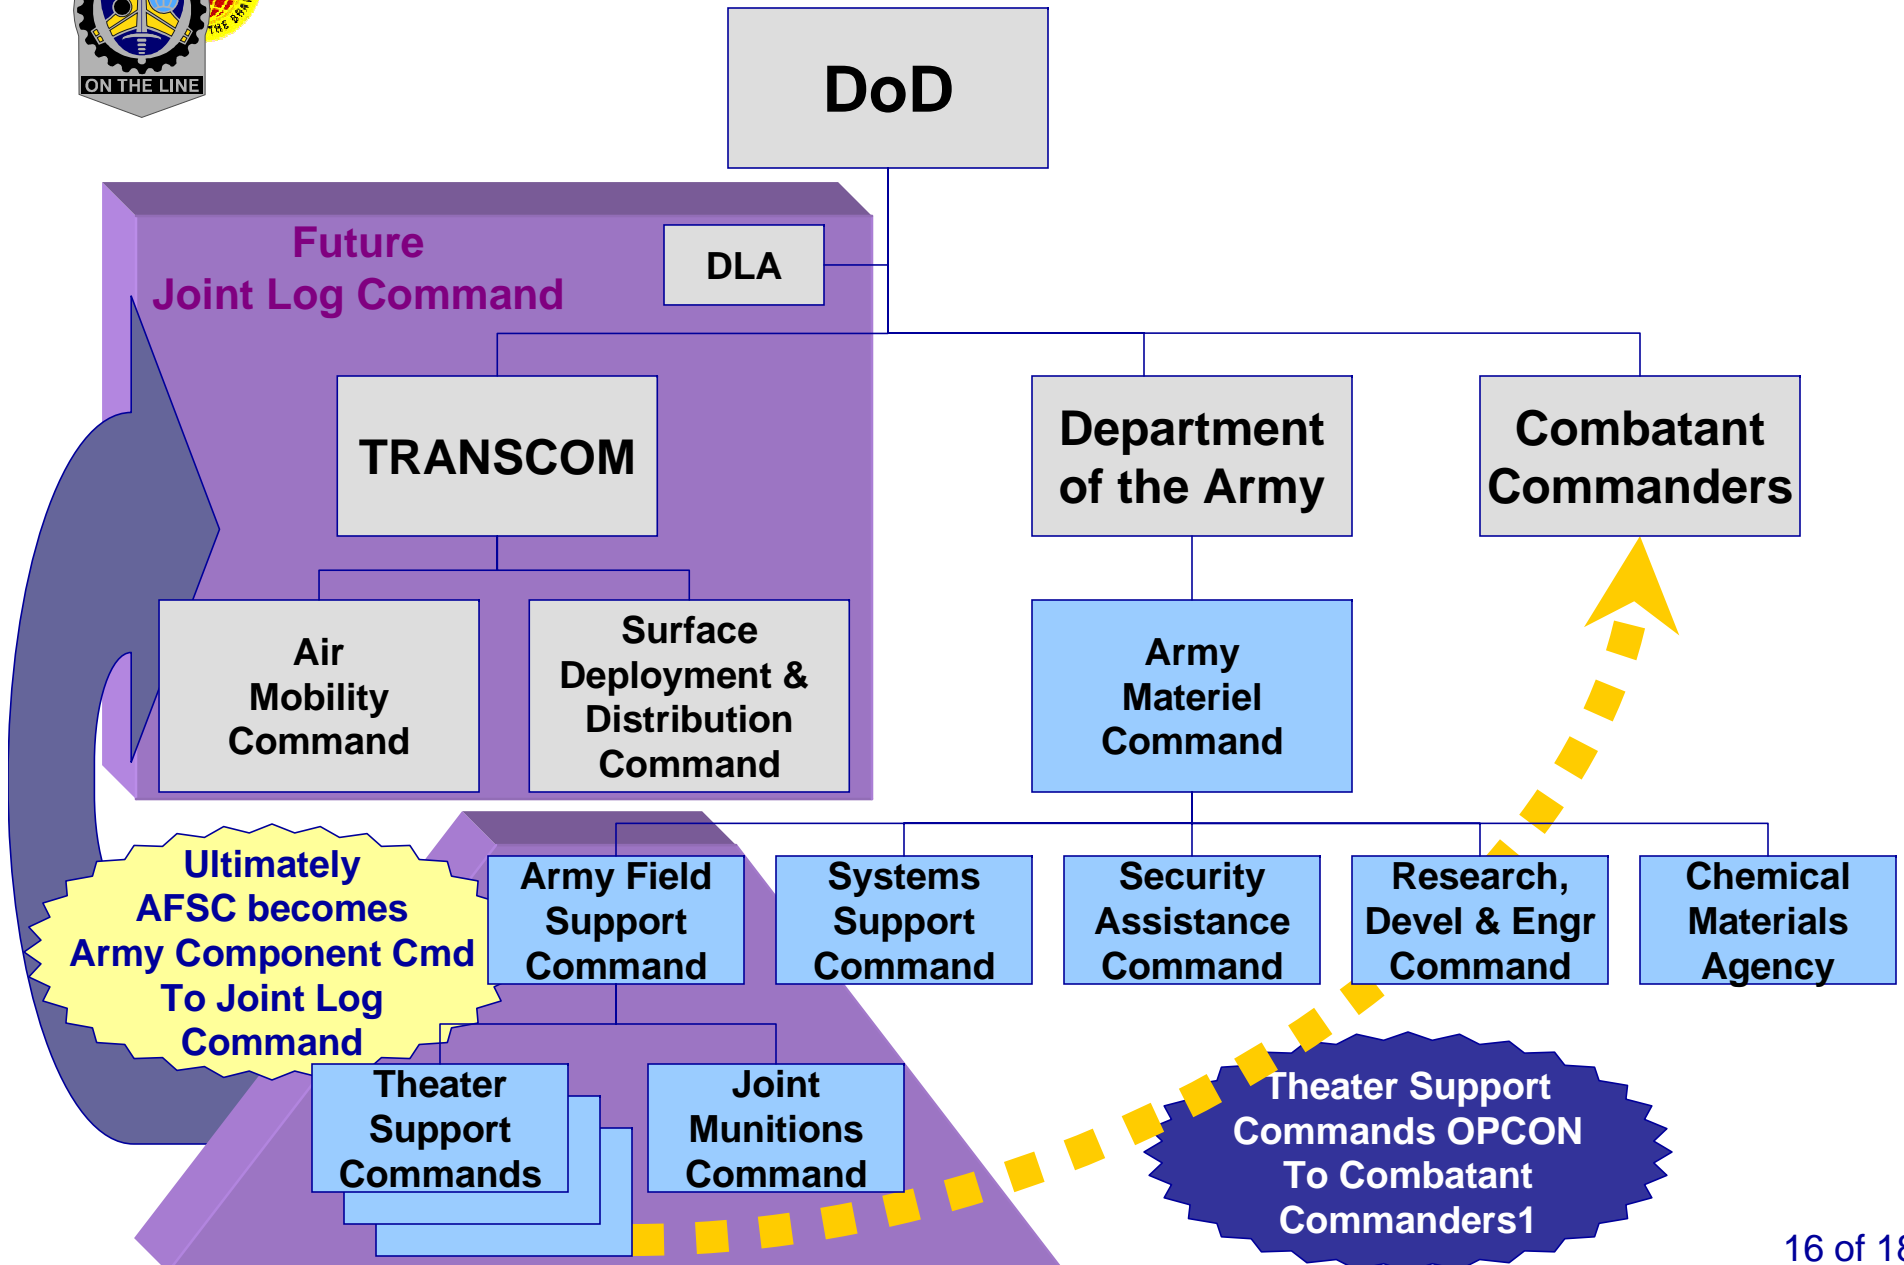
ON THE LINE

DoD

Future Joint Log Command

DLA

TRANSCOM

Department of the Army

Combatant Commanders

Air Mobility Command

Surface Deployment & Distribution Command

Army Materiel Command

Ultimately AFSC becomes Army Component Cmd To Joint Log Command

Army Field Support Command

Systems Support Command

Security Assistance Command

Research, Devel & Engr Command

Chemical Materials Agency

Theater Support Commands

Joint Munitions Command

Theater Support Commands OPCON To Combatant Commanders1

16 of 18